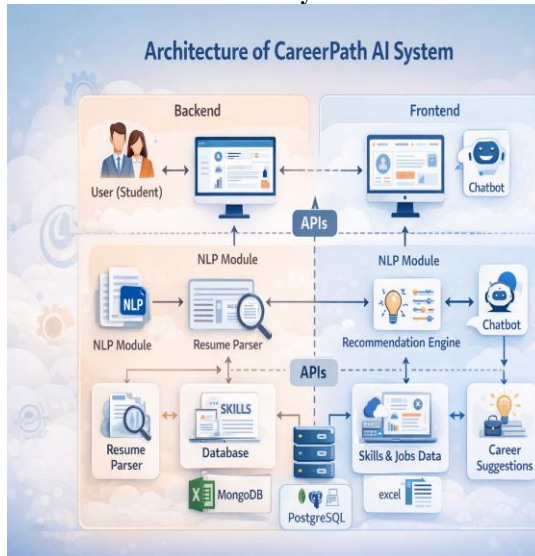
Architecture of CareerPath AI System

Backend

Frontend

User (Student)

Chatbot

APIs

NLP Module

NLP Module

NLP

NLP Module

Resume Parser

Recommendation Engine

Chatbot

APIs

SKILLS

Resume Parser

Database

Skills & Jobs Data

Career Suggestions

MongoDB

PostgreSQL

excel